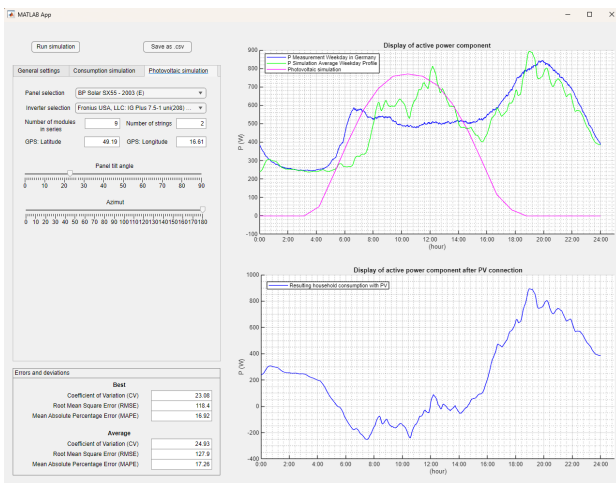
MATLAB App

Run simulation

Save as .csv

General settings | Consumption simulation | Photovoltaic simulation

Panel selection BP Solar SX55 - 2003 (E)

Inverter selection Fronius USA, LLC: IG Plus 7.5-1 uni(208)

Number of modules in series 9

Number of strings 2

GPS: Latitude 49.19

GPS: Longitude 16.61

Panel tilt angle

0 10 20 30 40 50 60 70 80 90

Azimut

0 10 20 30 40 50 60 70 80 90 100 110 120 130 140 150 160 170 180

Errors and deviations

Best

Coefficient of Variation (CV) 23.08

Root Mean Square Error (RMSE) 118.4

Mean Absolute Percentage Error (MAPE) 16.92

Average

Coefficient of Variation (CV) 24.93

Root Mean Square Error (RMSE) 127.9

Mean Absolute Percentage Error (MAPE) 17.26

Display of active power component

P Measurement Weekday in Germany
P Simulation Average Weekday Profile
Photovoltaic simulation

P (W)

900 800 700 600 500 400 300 200 100 0

0:00 2:00 4:00 6:00 8:00 10:00 12:00 14:00 16:00 18:00 20:00 22:00 24:00

(hour)

Display of active power component after PV connection

Resulting household consumption with PV

P (W)

1000 800 600 400 200 0 -200 -400

0:00 2:00 4:00 6:00 8:00 10:00 12:00 14:00 16:00 18:00 20:00 22:00 24:00

(hour)